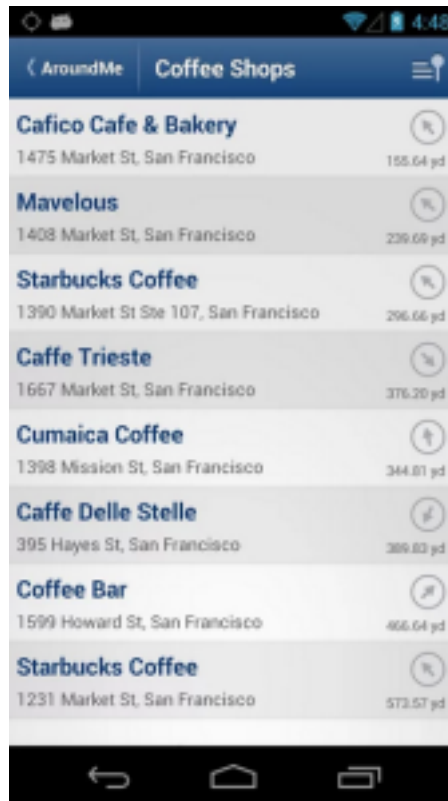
4:48

AroundMe
Coffee Shops

Cafico Cafe & Bakery
1475 Market St, San Francisco
155.64 yd

Mavelous
1408 Market St, San Francisco
239.69 yd

Starbucks Coffee
1390 Market St Ste 107, San Francisco
296.66 yd

Caffe Trieste
1667 Market St, San Francisco
376.20 yd

Cumaica Coffee
1398 Mission St, San Francisco
344.81 yd

Caffe Delle Stelle
395 Hayes St, San Francisco
389.83 yd

Coffee Bar
1599 Howard St, San Francisco
466.64 yd

Starbucks Coffee
1231 Market St, San Francisco
573.57 yd